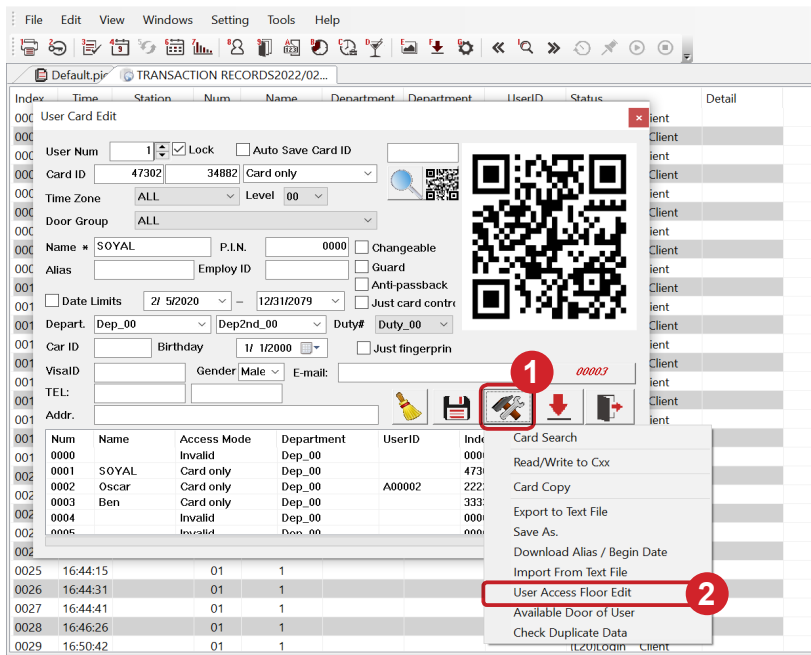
File Edit View Windows Setting Tools Help

Default.pic TRANSACTION RECORDS2022/02...

Index Time Station Num Name Department Department UserID Status Detail

User Card Edit

User Num 1 Lock Auto Save Card ID
Card ID 47302 34882 Card only
Time Zone ALL Level 00
Door Group ALL
Name * SOYAL P.I.N. 0000 Changeable
Alias Employ ID Guard
Anti-passback
Date Limits 2/ 5/2020 – 12/31/2079 Just card contro
Depart. Dep_00 Dep2nd_00 Duty# Duty_00
Car ID Birthday 1/ 1/2000 Just fingerprin
VisaID Gender Male E-mail: 00003
TEL:
Addr.

1

| Num | Name | Access Mode | Department | UserID | Inde |
|---|---|---|---|---|---|
| 0000 | | Invalid | Dep_00 | | 000 |
| 0001 | SOYAL | Card only | Dep_00 | | 473 |
| 0002 | Oscar | Card only | Dep_00 | A00002 | 222 |
| 0003 | Ben | Card only | Dep_00 | | 333 |
| 0004 | | Invalid | Dep_00 | | 000 |
| 0005 | | Invalid | Dep_00 | | 000 |

Card Search
Read/Write to Cxx
Card Copy
Export to Text File
Save As.
Download Alias / Begin Date
Import From Text File
User Access Floor Edit
Available Door of User
Check Duplicate Data

2

Client
Client
Client
Client
Client
Client
Client
Client
Client
Client
Client
Client
Client
Client
Client
Client

0025 16:44:15 01 1
0026 16:44:31 01 1
0027 16:44:41 01 1
0028 16:46:26 01 1
0029 16:50:42 01 1 (T20)Login Client